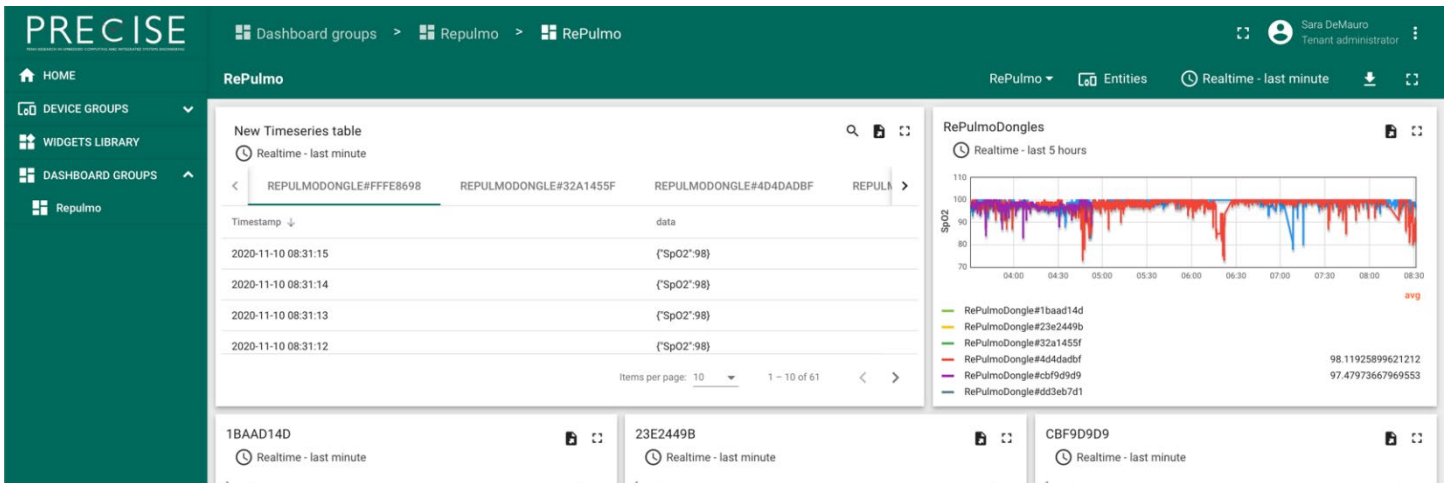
PRECISE
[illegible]

Dashboard groups > Repulmo > RePulmo

Sara DeMauro
Tenant administrator

HOME
DEVICE GROUPS
WIDGETS LIBRARY
DASHBOARD GROUPS
Repulmo

RePulmo

RePulmo Entities Realtime - last minute

New Timeseries table
Realtime - last minute

REPULMODONGLE#FFFE8698 REPULMODONGLE#32A1455F REPULMODONGLE#4D4DADBF REPULM

| Timestamp ↓ | data |
|---|---|
| 2020-11-10 08:31:15 | {"SpO2":98} |
| 2020-11-10 08:31:14 | {"SpO2":98} |
| 2020-11-10 08:31:13 | {"SpO2":98} |
| 2020-11-10 08:31:12 | {"SpO2":98} |

Items per page: 10 1 – 10 of 61

RePulmoDongles
Realtime - last 5 hours

110
100
90
80
70
SpO2
04:00 04:30 05:00 05:30 06:00 06:30 07:00 07:30 08:00 08:30

avg
RePulmoDongle#1baad14d
RePulmoDongle#23e2449b
RePulmoDongle#32a1455f
RePulmoDongle#4d4dadbf 98.11925899621212
RePulmoDongle#cbf9d9d9 97.47973667969553
RePulmoDongle#dd3eb7d1

1BAAD14D
Realtime - last minute

23E2449B
Realtime - last minute

CBF9D9D9
Realtime - last minute